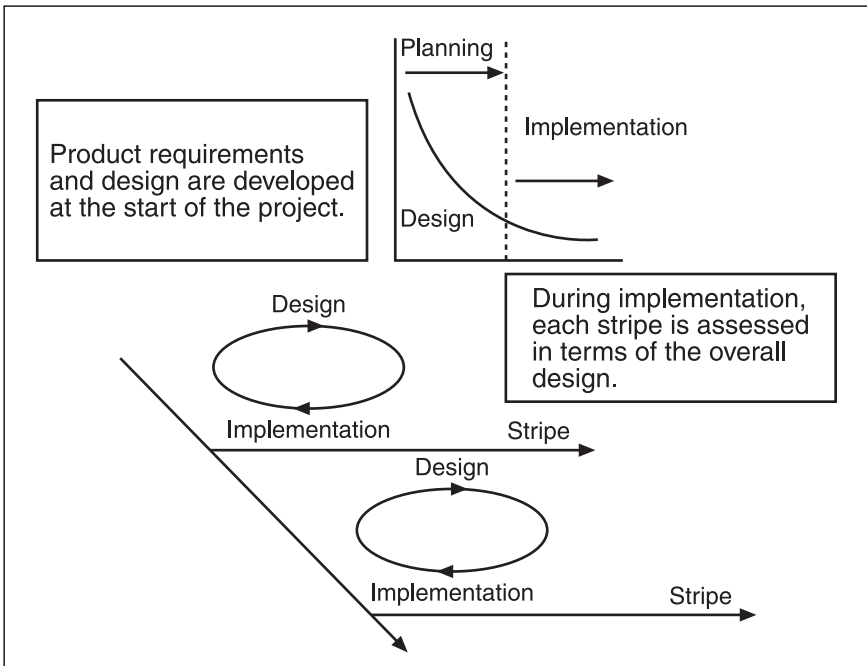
Planning

Product requirements and design are developed at the start of the project.

Implementation

Design

During implementation, each stripe is assessed in terms of the overall design.

Design

Implementation

Stripe

Design

Implementation

Stripe